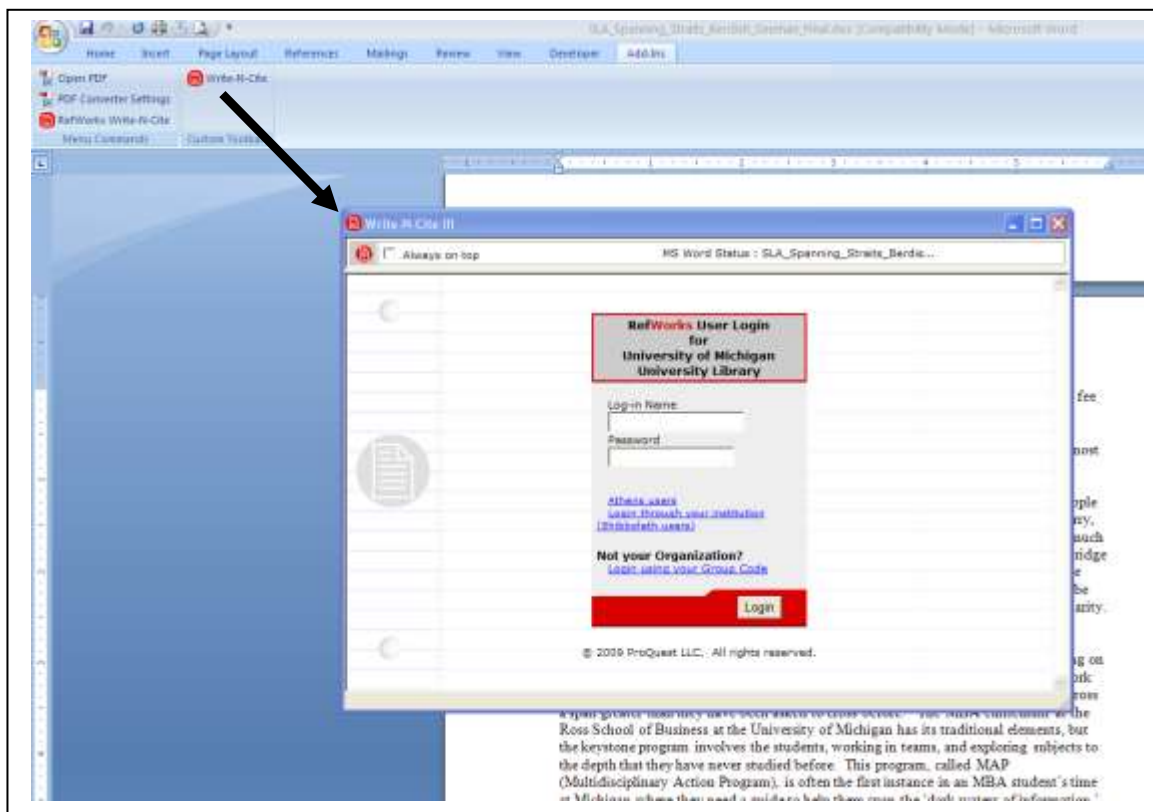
SLA_Spanning_Straits_Berdish_Seeman_final.doc [Compatibility Mode] - Microsoft Word

Home Insert Page Layout References Mailings Review View Developer Add-Ins

Open PDF
PDF Converter Settings
RefWorks Write-N-Cite
Menu Commands

Write-N-Cite
Custom Toolbars

Write-N-Cite III

Always on top

MS Word Status : SLA_Spanning_Straits_Berdis...

RefWorks User Login
for
University of Michigan
University Library

Log-in Name

Password

Athens users
Login through your institution
(Shibboleth users)

Not your Organization?
Login using your Group Code

Login

© 2009 ProQuest LLC. All rights reserved.

fee

most

pple
ary,
much
ridge
e
be
arity.

g on
ork
ross

a span greater than they have been asked to cross before." The MBA curriculum at the Ross School of Business at the University of Michigan has its traditional elements, but the keystone program involves the students, working in teams, and exploring subjects to the depth that they have never studied before. This program, called MAP (Multidisciplinary Action Program), is often the first instance in an MBA student's time at Michigan where they need a guide to help them cross the 'dark waters of information.'